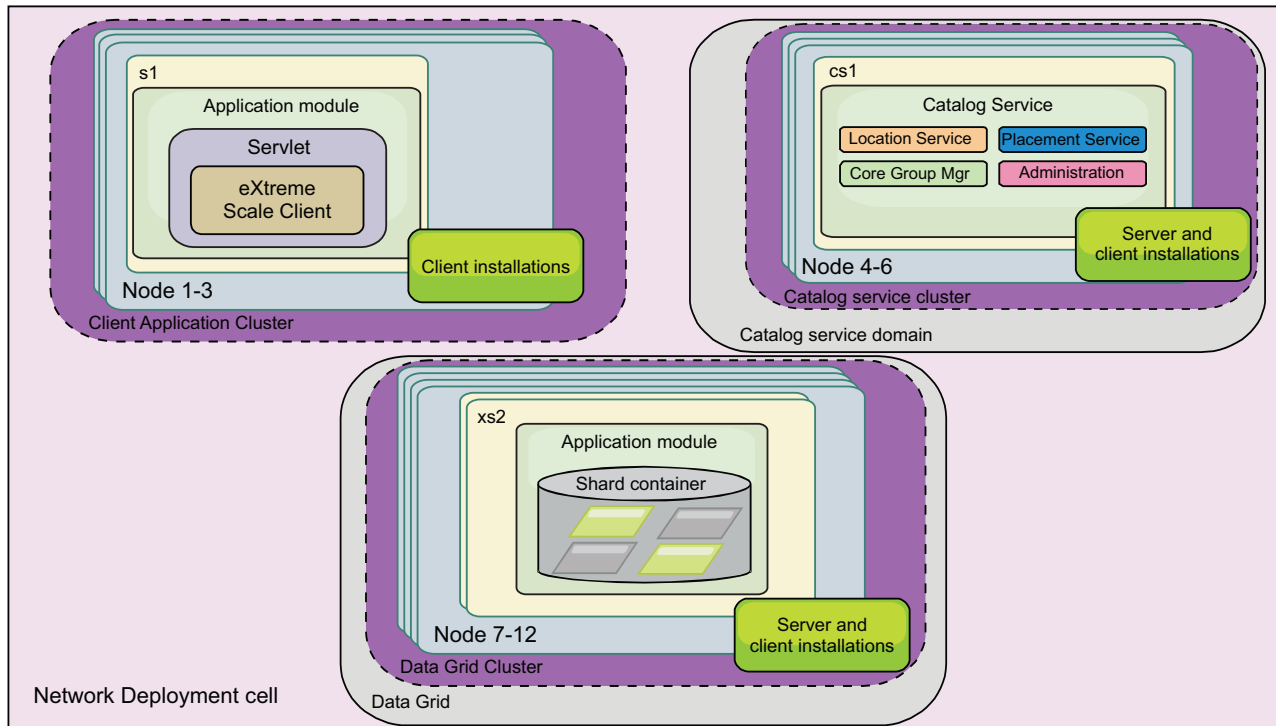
s1

Application module

Servlet

eXtreme Scale Client

Client installations

Node 1-3

Client Application Cluster

cs1

Catalog Service

Location Service

Placement Service

Core Group Mgr

Administration

Server and client installations

Node 4-6

Catalog service cluster

Catalog service domain

xs2

Application module

Shard container

Server and client installations

Node 7-12

Data Grid Cluster

Data Grid

Network Deployment cell